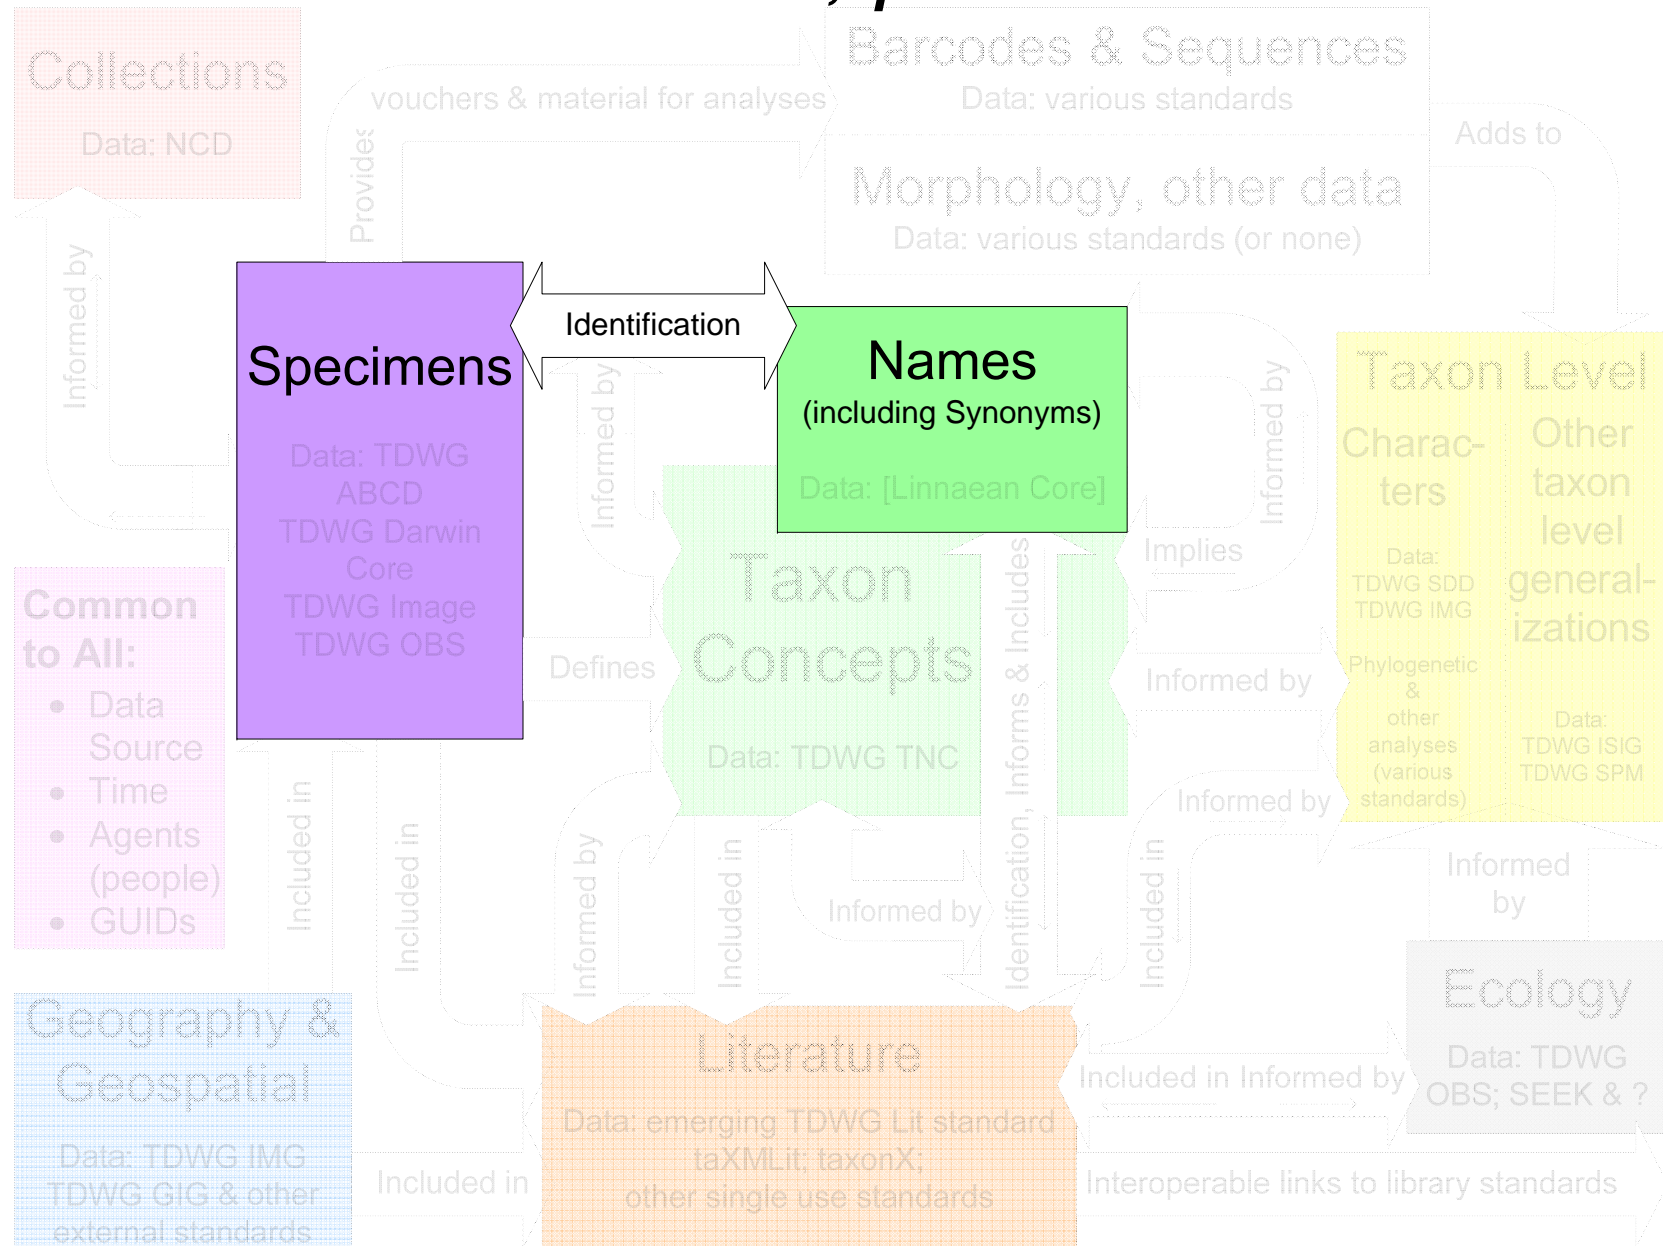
Collections

Data: NCD

vouchers & material for analyses

Provides

Barcodes & Sequences

Data: various standards

Adds to

Morphology, other data

Data: various standards (or none)

Informed by

Specimens

Data: TDWG ABCD TDWG Darwin Core TDWG Image TDWG OBS

Identification

Names

(including Synonyms)

Data: [Linnaean Core]

Informed by

Informed by

Implies

Taxon Level

Charac-ters

Data: TDWG SDD TDWG IMG

Phylogenetic & other analyses (various standards)

Other taxon level general-izations

Data: TDWG ISIG TDWG SPM

Common to All:

• Data Source
• Time
• Agents (people)
• GUIDs

Defines

Taxon Concepts

Data: TDWG TNC

Identification, Informs & Includes

Informed by

Informed by

Informed by

Included in

Included in

Informed by

Included in

Informed by

Included in

Informed by

Ecology

Data: TDWG OBS; SEEK & ?

Geography & Geospatial

Data: TDWG IMG TDWG GIG & other external standards

Included in

Literature

Data: emerging TDWG Lit standard taXMLit; taxonX; other single use standards

Included in Informed by

Interoperable links to library standards